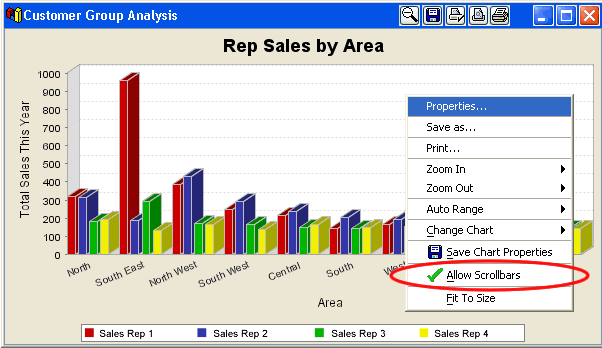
Customer Group Analysis

Rep Sales by Area

Total Sales This Year

1000
900
800
700
600
500
400
300
200
100
0

North
South East
North West
South West
Central
South
West

Area

Properties...
Save as...
Print...
Zoom In
Zoom Out
Auto Range
Change Chart
Save Chart Properties
Allow Scrollbars
Fit To Size

Sales Rep 1
Sales Rep 2
Sales Rep 3
Sales Rep 4